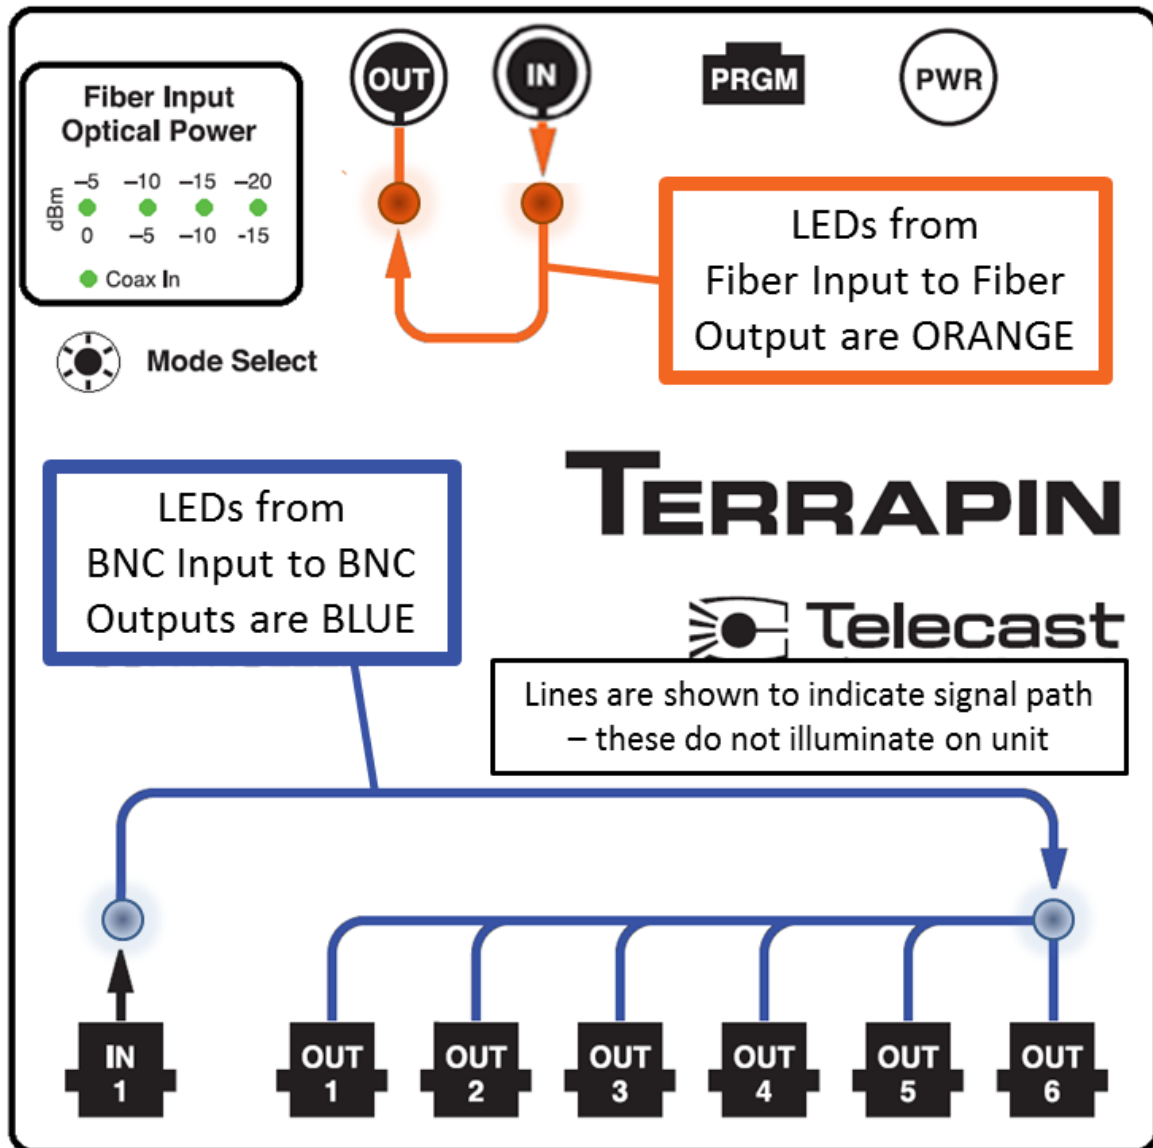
Fiber Input Optical Power

dBm

–5 –10 –15 –20

0 –5 –10 -15

Coax In

Mode Select

OUT

IN

PRGM

PWR

LEDs from Fiber Input to Fiber Output are ORANGE

TERRAPIN

Telecast

LEDs from BNC Input to BNC Outputs are BLUE

Lines are shown to indicate signal path – these do not illuminate on unit

IN 1

OUT 1

OUT 2

OUT 3

OUT 4

OUT 5

OUT 6